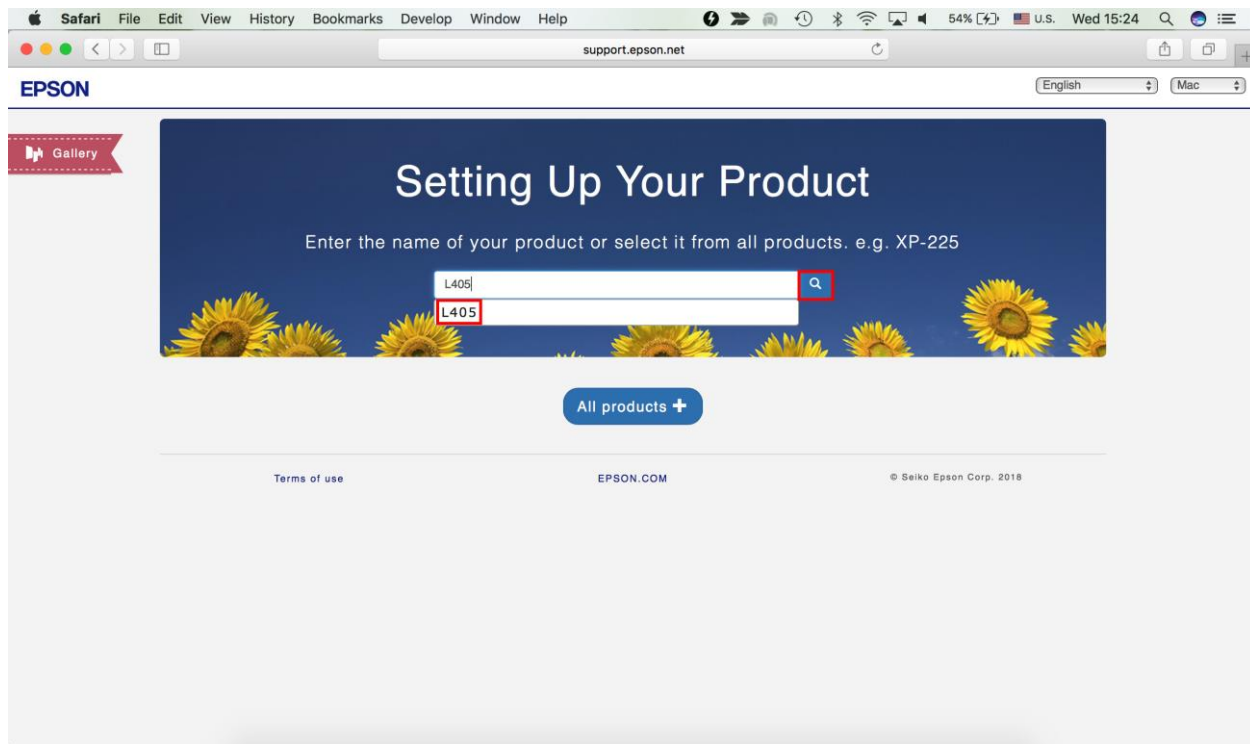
Safari File Edit View History Bookmarks Develop Window Help

54% U.S. Wed 15:24

support.epson.net

EPSON

English Mac

Gallery

Setting Up Your Product

Enter the name of your product or select it from all products. e.g. XP-225

L405

L405

All products +

Terms of use

EPSON.COM

© Seiko Epson Corp. 2018